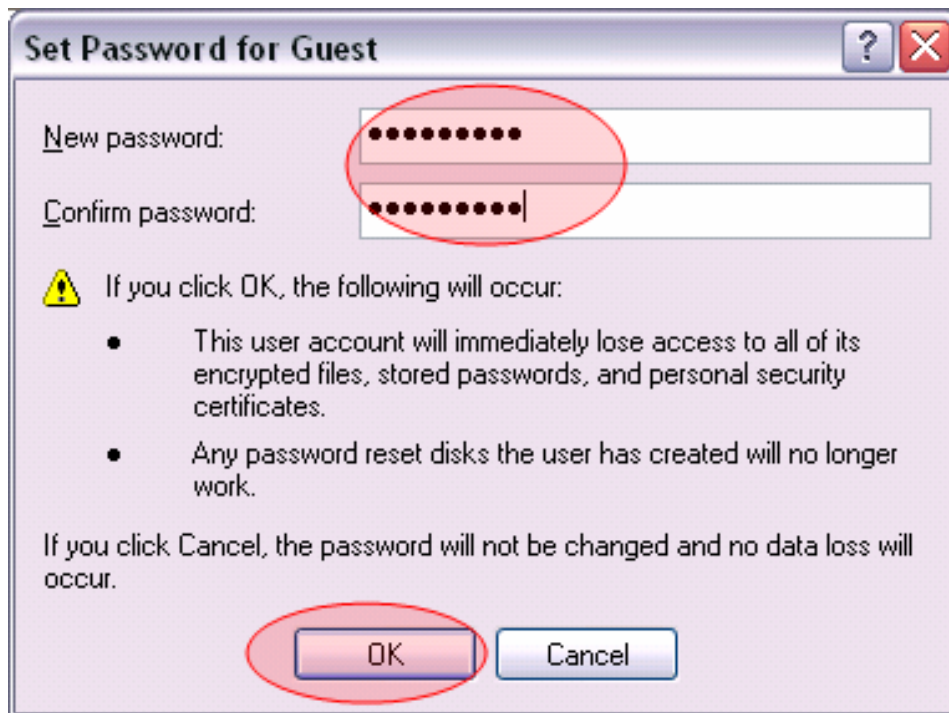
Set Password for Guest

?

New password: ●●●●●●●●●

Confirm password: ●●●●●●●●●

If you click OK, the following will occur:

- This user account will immediately lose access to all of its encrypted files, stored passwords, and personal security certificates.
- Any password reset disks the user has created will no longer work.

If you click Cancel, the password will not be changed and no data loss will occur.

OK

Cancel